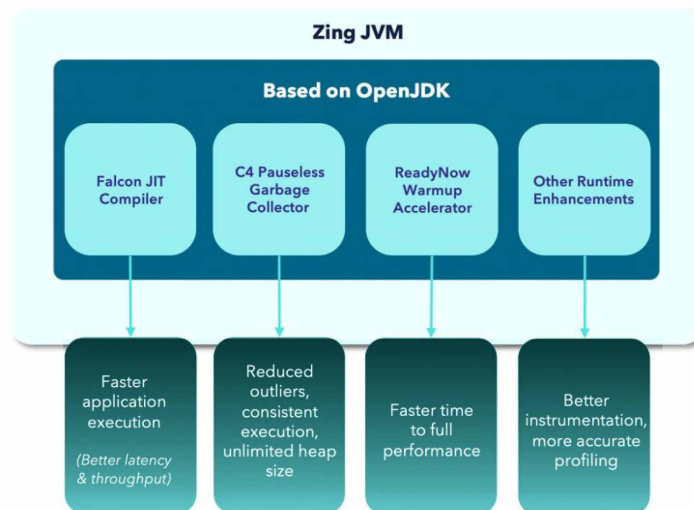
Zing JVM

Based on OpenJDK

Falcon JIT Compiler

C4 Pauseless Garbage Collector

ReadyNow Warmup Accelerator

Other Runtime Enhancements

Faster application execution

(Better latency & throughput)

Reduced outliers, consistent execution, unlimited heap size

Faster time to full performance

Better instrumentation, more accurate profiling